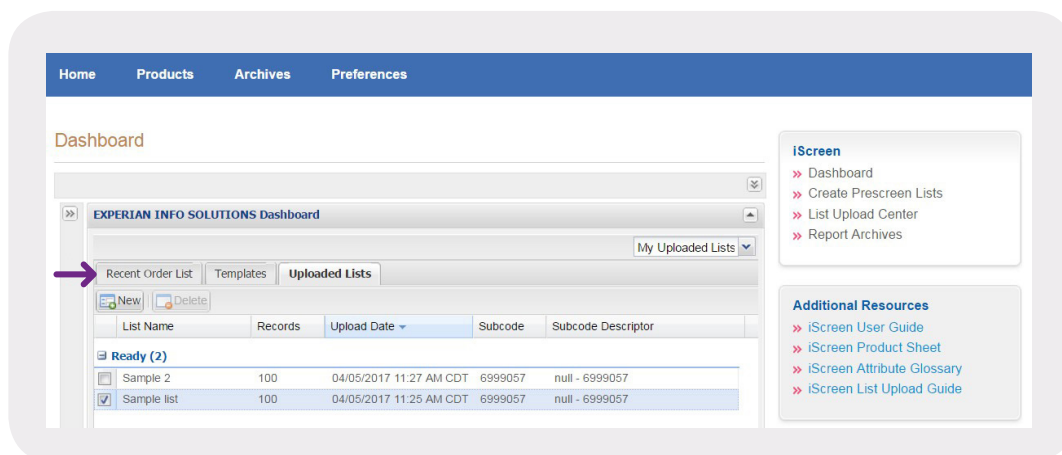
Home Products Archives Preferences

Dashboard

EXPERIAN INFO SOLUTIONS Dashboard

My Uploaded Lists

Recent Order List | Templates | Uploaded Lists

New | Delete

| | List Name | Records | Upload Date | Subcode | Subcode Descriptor |
|---|---|---|---|---|---|
| | **Ready (2)** | | | | |
| ☐ | Sample 2 | 100 | 04/05/2017 11:27 AM CDT | 6999057 | null - 6999057 |
| ☑ | Sample list | 100 | 04/05/2017 11:25 AM CDT | 6999057 | null - 6999057 |

iScreen
» Dashboard
» Create Prescreen Lists
» List Upload Center
» Report Archives

Additional Resources
» iScreen User Guide
» iScreen Product Sheet
» iScreen Attribute Glossary
» iScreen List Upload Guide